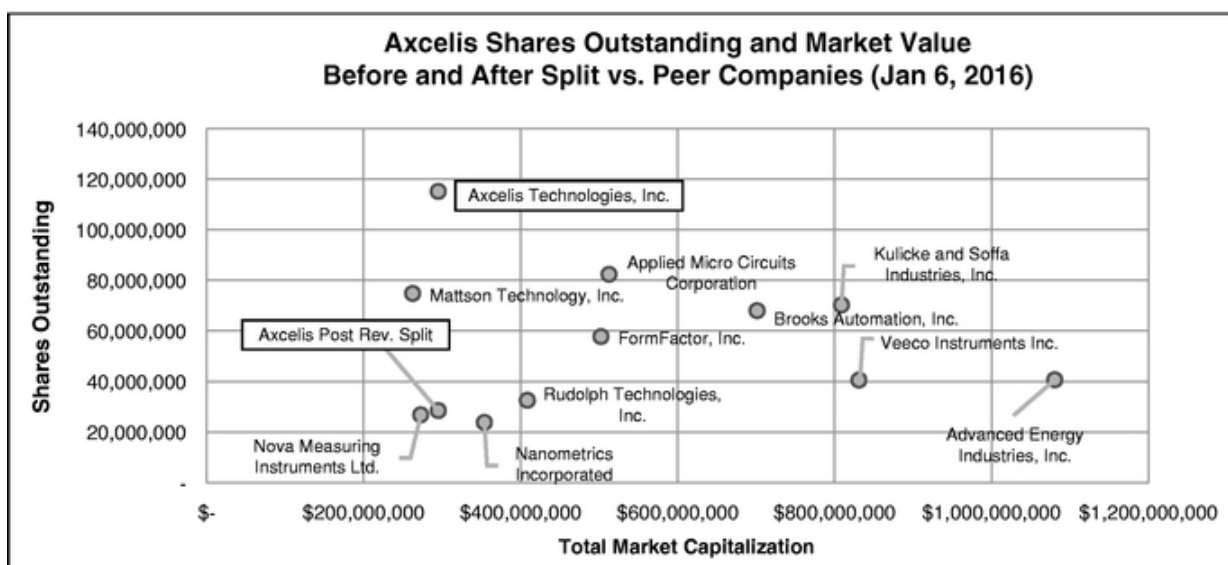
Axcelis Shares Outstanding and Market Value
Before and After Split vs. Peer Companies (Jan 6, 2016)

Shares Outstanding

140,000,000
120,000,000
100,000,000
80,000,000
60,000,000
40,000,000
20,000,000
-

Axcelis Technologies, Inc.
Applied Micro Circuits Corporation
Kulicke and Soffa Industries, Inc.
Mattson Technology, Inc.
Brooks Automation, Inc.
Axcelis Post Rev. Split
FormFactor, Inc.
Veeco Instruments Inc.
Rudolph Technologies, Inc.
Nova Measuring Instruments Ltd.
Nanometrics Incorporated
Advanced Energy Industries, Inc.

$-
$200,000,000
$400,000,000
$600,000,000
$800,000,000
$1,000,000,000
$1,200,000,000

Total Market Capitalization